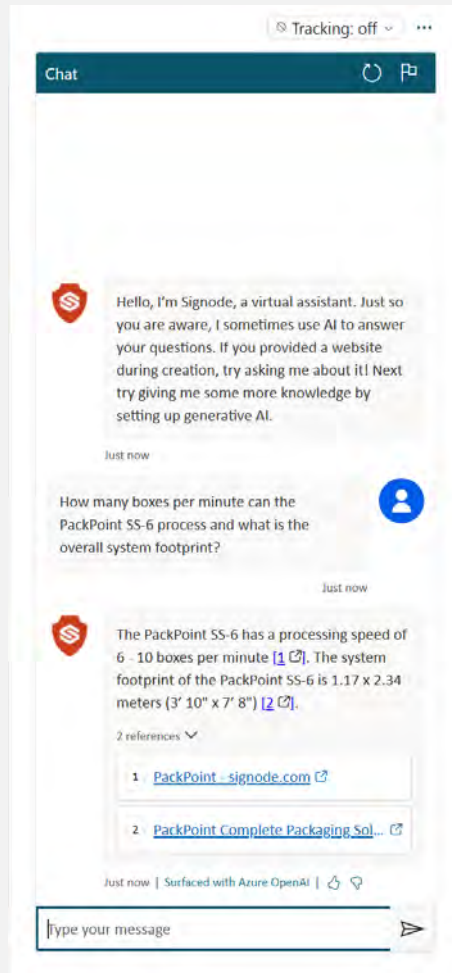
Tracking: off ···

Chat

Hello, I'm Signode, a virtual assistant. Just so you are aware, I sometimes use AI to answer your questions. If you provided a website during creation, try asking me about it! Next try giving me some more knowledge by setting up generative AI.

Just now

How many boxes per minute can the PackPoint SS-6 process and what is the overall system footprint?

Just now

The PackPoint SS-6 has a processing speed of 6 - 10 boxes per minute [1]. The system footprint of the PackPoint SS-6 is 1.17 x 2.34 meters (3' 10" x 7' 8") [2].

2 references

1 PackPoint - signode.com

2 PackPoint Complete Packaging Sol...

Just now | Surfaced with Azure OpenAI |

Type your message